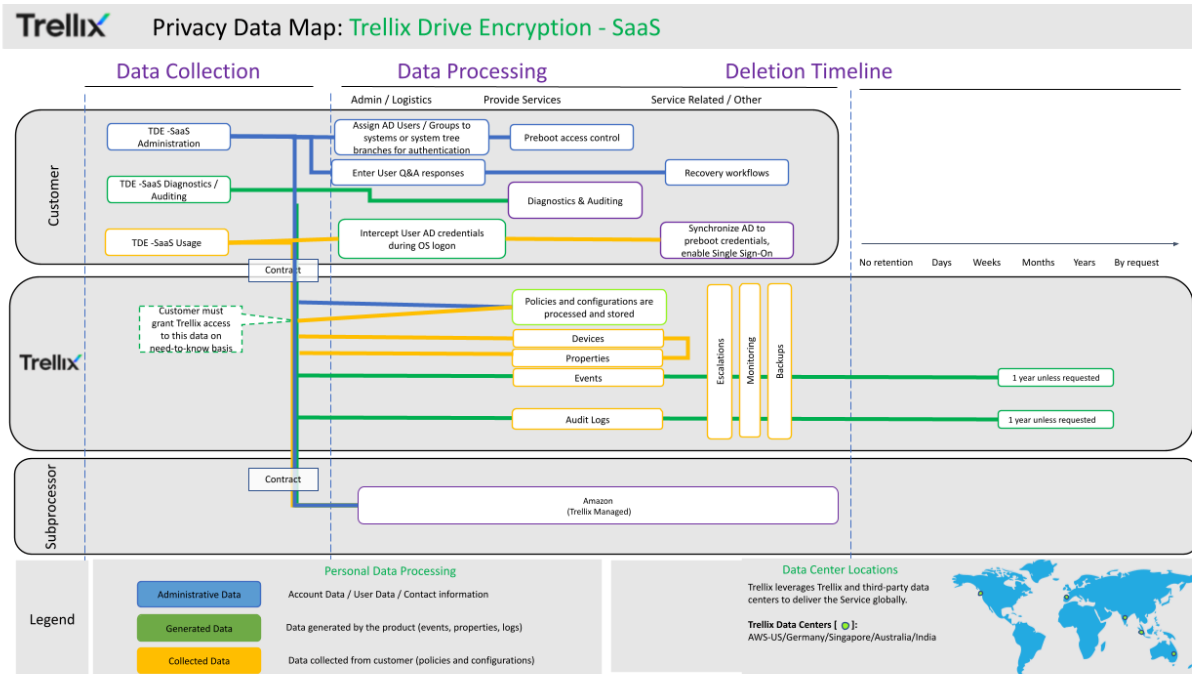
Trellix Privacy Data Map: Trellix Drive Encryption - SaaS

Data Collection

Data Processing

Deletion Timeline

Admin / Logistics

Provide Services

Service Related / Other

Customer

TDE -SaaS Administration

TDE -SaaS Diagnostics / Auditing

TDE -SaaS Usage

Assign AD Users / Groups to systems or system tree branches for authentication

Preboot access control

Enter User Q&A responses

Recovery workflows

Diagnostics & Auditing

Intercept User AD credentials during OS logon

Synchronize AD to preboot credentials, enable Single Sign-On

No retention

Days

Weeks

Months

Years

By request

Contract

Trellix

Customer must grant Trellix access to this data on need-to-know basis

Policies and configurations are processed and stored

Devices

Properties

Events

Audit Logs

Escalations

Monitoring

Backups

1 year unless requested

1 year unless requested

Subprocessor

Contract

Amazon (Trellix Managed)

Legend

Personal Data Processing

Administrative Data

Account Data / User Data / Contact information

Generated Data

Data generated by the product (events, properties, logs)

Collected Data

Data collected from customer (policies and configurations)

Data Center Locations

Trellix leverages Trellix and third-party data centers to deliver the Service globally.

Trellix Data Centers [ ]:
AWS-US/Germany/Singapore/Australia/India